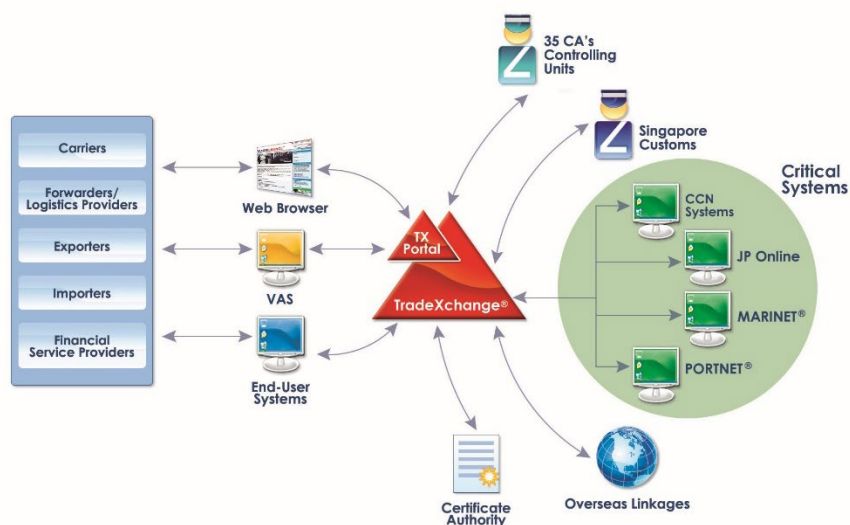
35 CA's Controlling Units

Singapore Customs

Critical Systems

Carriers

Forwarders/ Logistics Providers

Exporters

Importers

Financial Service Providers

Web Browser

VAS

End-User Systems

TX Portal

TradeXchange®

CCN Systems

JP Online

MARINET®

PORTNET®

Certificate Authority

Overseas Linkages